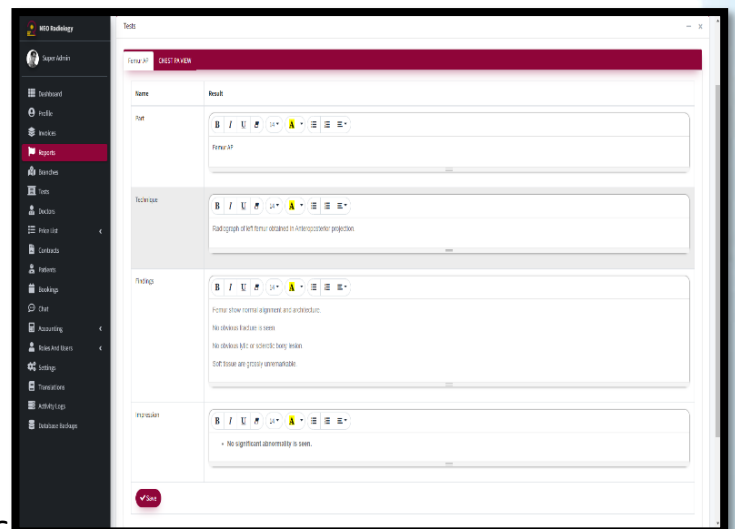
MEO Radiology

Super Admin

Dashboard
Profile
Invoices
Reports
Branches
Tests
Doctors
Price List
Contracts
Patients
Bookings
Chat
Accounting
Roles And Users
Settings
Translations
Activity Logs
Database Backups

Tests

Femur AP | CHEST PA VIEW

| Name | Result |
|---|---|
| Part | B I U 14 A Femur AP |
| Technique | B I U 14 A Radiograph of left femur obtained in Anteroposterior projection. |
| Findings | B I U 14 A Femur show normal alignment and architecture. No obvious fracture is seen. No obvious lytic or sclerotic bony lesion. Soft tissue are grossly unremarkable. |
| Impression | B I U 14 A • No significant abnormality is seen. |

Save